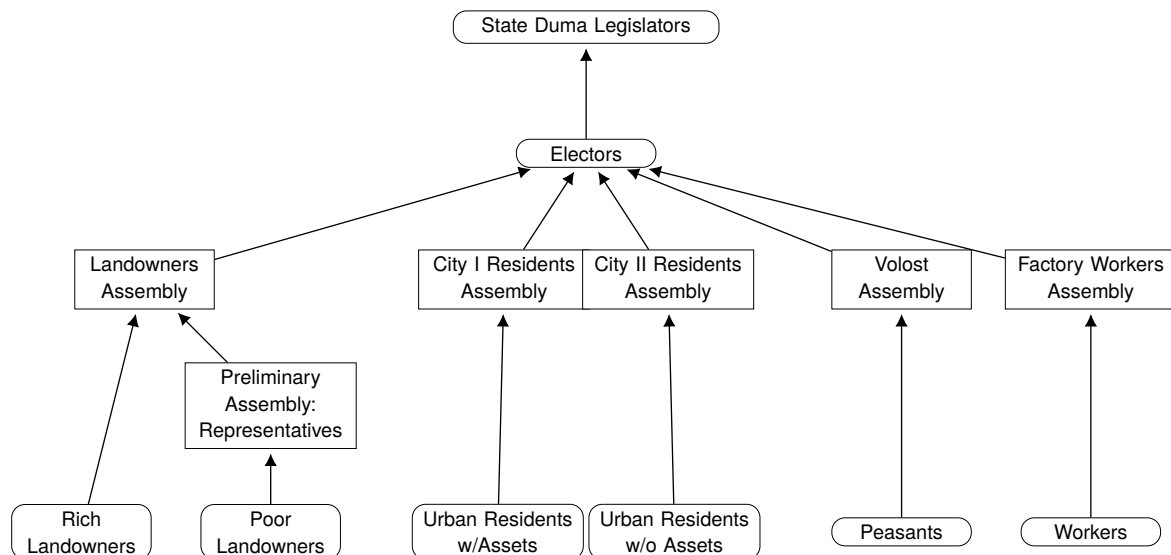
State Duma Legislators

Electors

Landowners Assembly

City I Residents Assembly

City II Residents Assembly

Volost Assembly

Factory Workers Assembly

Preliminary Assembly: Representatives

Rich Landowners

Poor Landowners

Urban Residents w/Assets

Urban Residents w/o Assets

Peasants

Workers